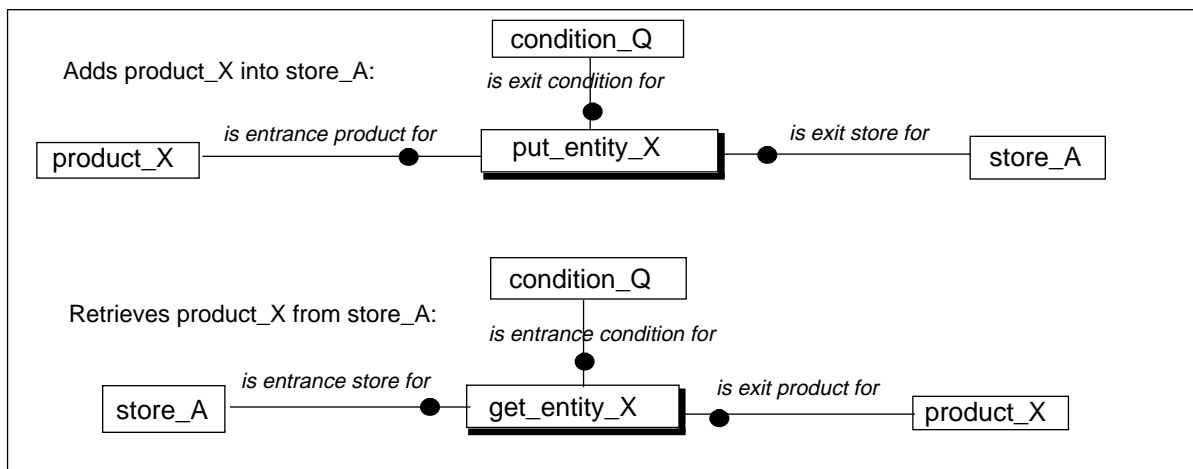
condition_Q

Adds product_X into store_A:

is exit condition for

is entrance product for

product_X

put_entity_X

is exit store for

store_A

condition_Q

Retrieves product_X from store_A:

is entrance condition for

is entrance store for

store_A

get_entity_X

is exit product for

product_X